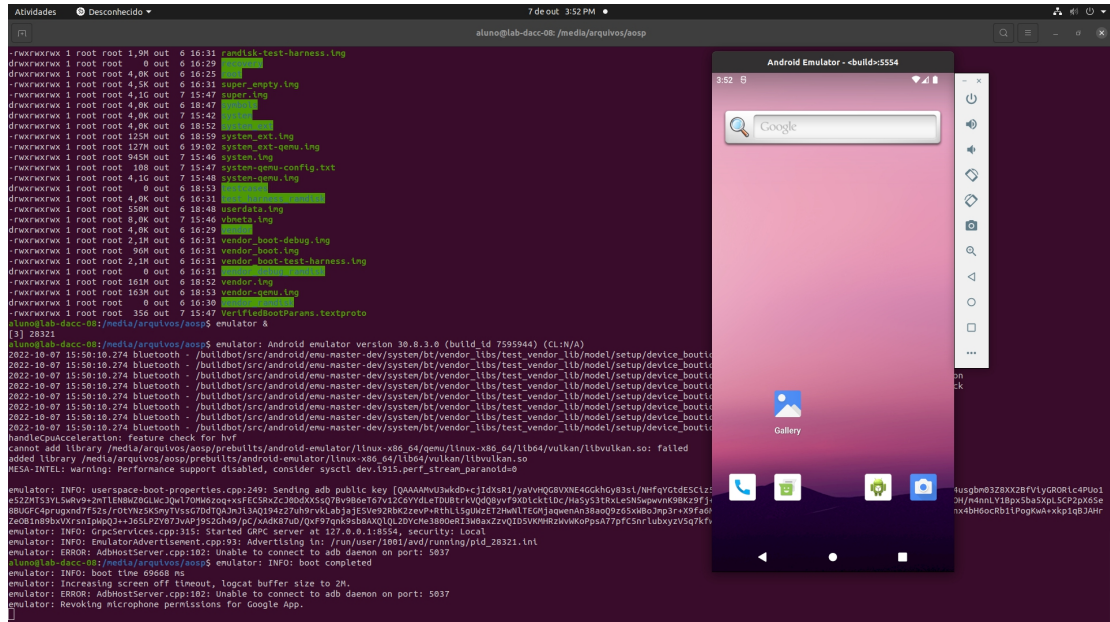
Atividades Desconhecido ▾ 7 de out 3:52 PM ●

aluno@lab-dacc-08: /media/arquivos/aosp

-rwxrwxrwx 1 root root 1,9M out 6 16:31 ramdisk-test-harness.img
drwxrwxrwx 1 root root 0 out 6 16:29 recovery
drwxrwxrwx 1 root root 4,0K out 6 16:25 root
-rwxrwxrwx 1 root root 4,5K out 6 16:31 super_empty.img
-rwxrwxrwx 1 root root 4,1G out 7 15:47 super.img
drwxrwxrwx 1 root root 4,0K out 6 18:47 symbols
drwxrwxrwx 1 root root 4,0K out 7 15:42 system
drwxrwxrwx 1 root root 4,0K out 6 18:52 system_ext
-rwxrwxrwx 1 root root 125M out 6 18:59 system_ext.img
-rwxrwxrwx 1 root root 127M out 6 19:02 system_ext-qemu.img
-rwxrwxrwx 1 root root 945M out 7 15:46 system.img
-rwxrwxrwx 1 root root 108 out 7 15:47 system-qemu-config.txt
-rwxrwxrwx 1 root root 4,1G out 7 15:48 system-qemu.img
drwxrwxrwx 1 root root 0 out 6 18:53 testcases
drwxrwxrwx 1 root root 4,0K out 6 16:31 test_harness_ramdisk
-rwxrwxrwx 1 root root 550M out 6 18:48 userdata.img
-rwxrwxrwx 1 root root 8,0K out 7 15:46 vbmeta.img
drwxrwxrwx 1 root root 4,0K out 6 16:29 vendor
-rwxrwxrwx 1 root root 2,1M out 6 16:31 vendor_boot-debug.img
-rwxrwxrwx 1 root root 96M out 6 16:31 vendor_boot.img
-rwxrwxrwx 1 root root 2,1M out 6 16:31 vendor_boot-test-harness.img
drwxrwxrwx 1 root root 0 out 6 16:31 vendor_debug_ramdisk
-rwxrwxrwx 1 root root 161M out 6 18:52 vendor.img
-rwxrwxrwx 1 root root 163M out 6 18:53 vendor-qemu.img
drwxrwxrwx 1 root root 0 out 6 16:30 vendor_ramdisk
-rwxrwxrwx 1 root root 356 out 7 15:47 VerifiedBootParams.textproto
aluno@lab-dacc-08:/media/arquivos/aosp$ emulator &
[3] 28321
aluno@lab-dacc-08:/media/arquivos/aosp$ emulator: Android emulator version 30.8.3.0 (build_id 7595944) (CL:N/A)
2022-10-07 15:50:10.274 bluetooth - /buildbot/src/android/emu-master-dev/system/bt/vendor_libs/test_vendor_lib/model/setup/device_bouti
2022-10-07 15:50:10.274 bluetooth - /buildbot/src/android/emu-master-dev/system/bt/vendor_libs/test_vendor_lib/model/setup/device_bouti
2022-10-07 15:50:10.274 bluetooth - /buildbot/src/android/emu-master-dev/system/bt/vendor_libs/test_vendor_lib/model/setup/device_bouti
2022-10-07 15:50:10.274 bluetooth - /buildbot/src/android/emu-master-dev/system/bt/vendor_libs/test_vendor_lib/model/setup/device_bouti
2022-10-07 15:50:10.274 bluetooth - /buildbot/src/android/emu-master-dev/system/bt/vendor_libs/test_vendor_lib/model/setup/device_bouti
2022-10-07 15:50:10.274 bluetooth - /buildbot/src/android/emu-master-dev/system/bt/vendor_libs/test_vendor_lib/model/setup/device_bouti
2022-10-07 15:50:10.274 bluetooth - /buildbot/src/android/emu-master-dev/system/bt/vendor_libs/test_vendor_lib/model/setup/device_bouti
2022-10-07 15:50:10.274 bluetooth - /buildbot/src/android/emu-master-dev/system/bt/vendor_libs/test_vendor_lib/model/setup/device_bouti
handleCpuAcceleration: feature check for hvf
cannot add library /media/arquivos/aosp/prebuilts/android-emulator/linux-x86_64/qemu/linux-x86_64/lib64/vulkan/libvulkan.so: failed
added library /media/arquivos/aosp/prebuilts/android-emulator/linux-x86_64/lib64/vulkan/libvulkan.so
MESA-INTEL: warning: Performance support disabled, consider sysctl dev.i915.perf_stream_paranoid=0

emulator: INFO: userspace-boot-properties.cpp:249: Sending adb public key [QAAAAMvU3wkdD+cjIdXsR1/yaVvHQGBVXNE4GGkhGy83si/NHfqYGtdESCiz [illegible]
emulator: INFO: GrpcServices.cpp:315: Started GRPC server at 127.0.0.1:8554, security: Local
emulator: INFO: EmulatorAdvertisement.cpp:93: Advertising in: /run/user/1001/avd/running/pid_28321.ini
emulator: ERROR: AdbHostServer.cpp:102: Unable to connect to adb daemon on port: 5037
aluno@lab-dacc-08:/media/arquivos/aosp$ emulator: INFO: boot completed
emulator: INFO: boot time 60668 ms
emulator: Increasing screen off timeout, logcat buffer size to 2M.
emulator: ERROR: AdbHostServer.cpp:102: Unable to connect to adb daemon on port: 5037
emulator: Revoking microphone permissions for Google App.

Android Emulator - <build>:5554
3:52
Google
Gallery